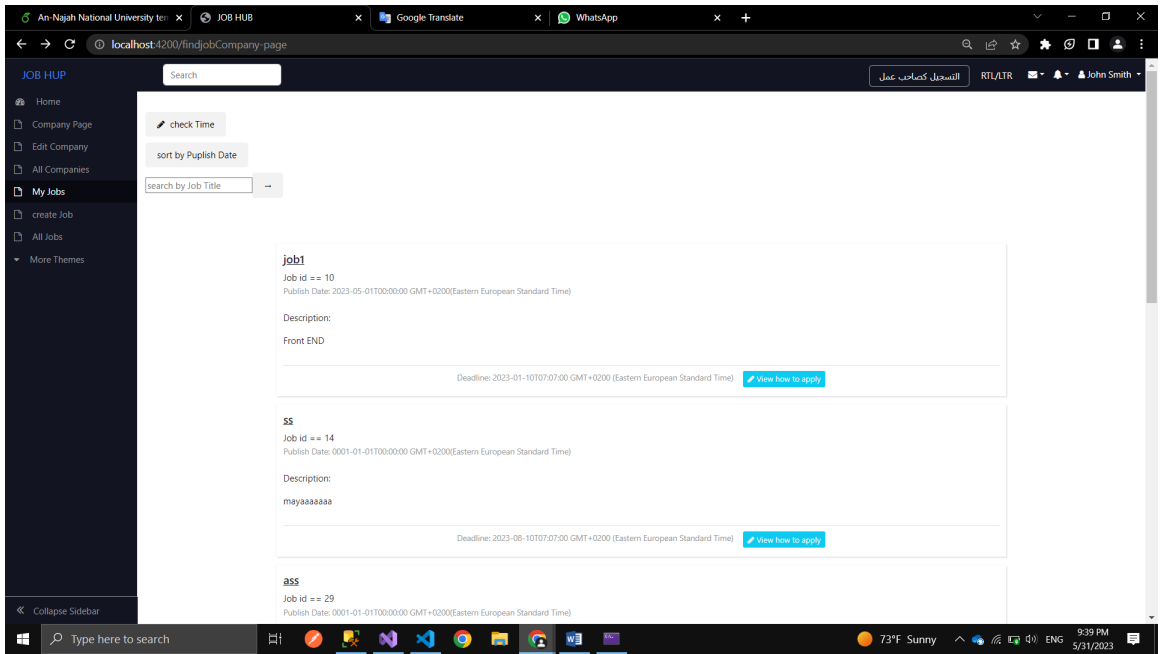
An-Najah National University ter ×
JOB HUB ×
Google Translate ×
WhatsApp ×
+

localhost:4200/findjobCompany-page

JOB HUP
Search
التسجيل كصاحب عمل
RTL/LTR
John Smith

Home
Company Page
Edit Company
All Companies
My Jobs
create Job
All Jobs
More Themes

check Time
sort by Puplish Date
search by Job Title
→

job1
Job id == 10
Publish Date: 2023-05-01T00:00:00 GMT+0200(Eastern European Standard Time)

Description:

Front END

Deadline: 2023-01-10T07:07:00 GMT+0200 (Eastern European Standard Time)
View how to apply

ss
Job id == 14
Publish Date: 0001-01-01T00:00:00 GMT+0200(Eastern European Standard Time)

Description:

mayaaaaaaa

Deadline: 2023-08-10T07:07:00 GMT+0200 (Eastern European Standard Time)
View how to apply

ass
Job id == 29
Publish Date: 0001-01-01T00:00:00 GMT+0200(Eastern European Standard Time)

Collapse Sidebar

Type here to search
73°F Sunny
ENG
9:39 PM
5/31/2023